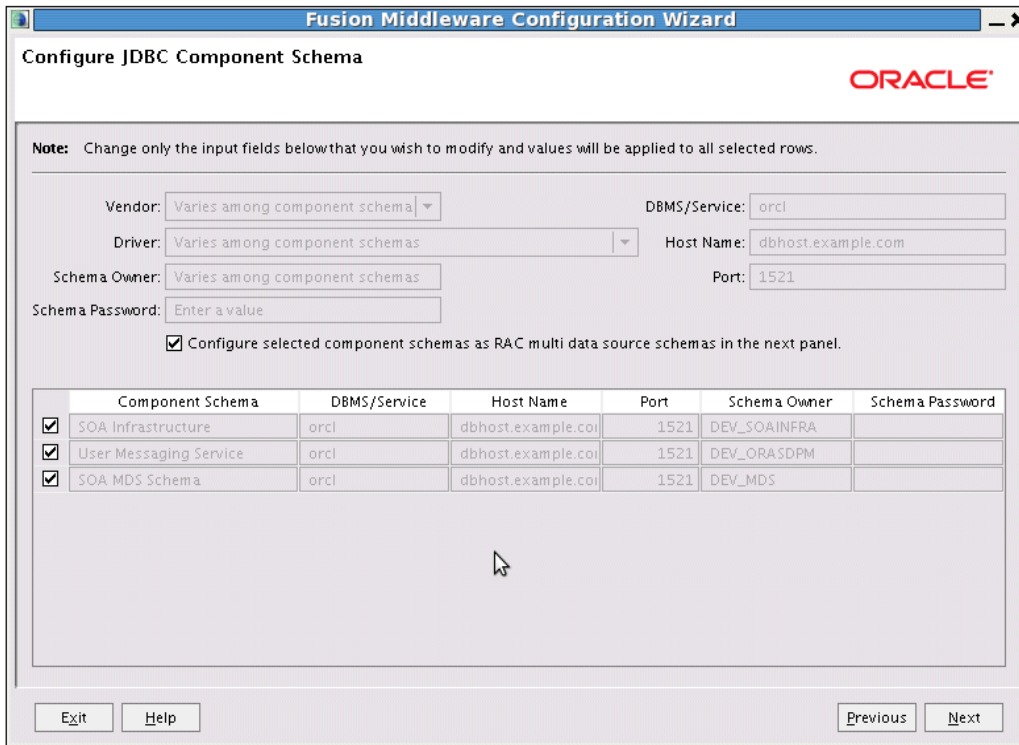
Fusion Middleware Configuration Wizard

Configure JDBC Component Schema

ORACLE

Note: Change only the input fields below that you wish to modify and values will be applied to all selected rows.

Vendor: Varies among component schema

Driver: Varies among component schemas

Schema Owner: Varies among component schemas

Schema Password: Enter a value

DBMS/Service: orcl

Host Name: dbhost.example.com

Port: 1521

Configure selected component schemas as RAC multi data source schemas in the next panel.

| | Component Schema | DBMS/Service | Host Name | Port | Schema Owner | Schema Password |
|---|---|---|---|---|---|---|
| ☑ | SOA Infrastructure | orcl | dbhost.example.co | 1521 | DEV_SOAINFRA | |
| ☑ | User Messaging Service | orcl | dbhost.example.co | 1521 | DEV_ORASDPM | |
| ☑ | SOA MDS Schema | orcl | dbhost.example.co | 1521 | DEV_MDS | |

Exit Help Previous Next